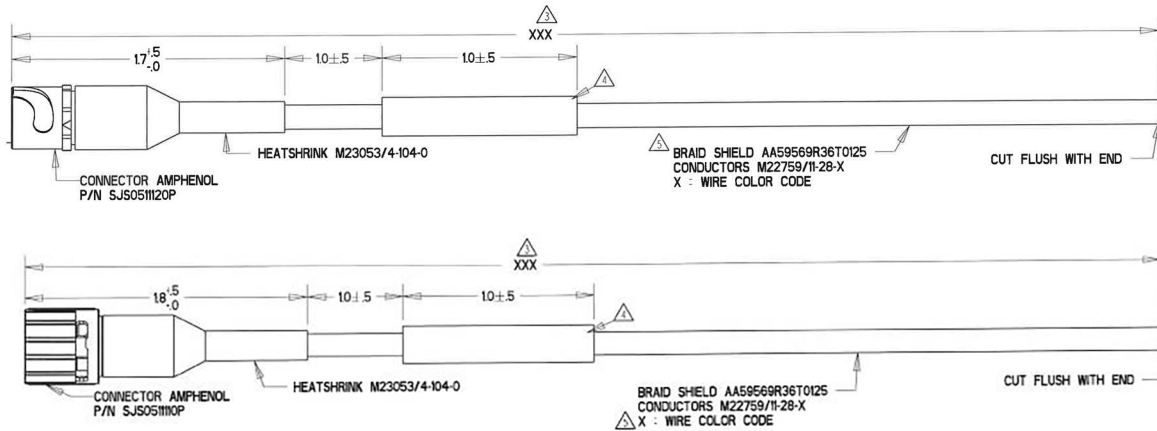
3
XXX

$1.7^{+.5}_{-.0}$

$1.0 \pm .5$

$1.0 \pm .5$

4

HEATSHRINK M23053/4-104-0

5 BRAID SHIELD AA59569R36T0125
CONDUCTORS M22759/11-28-X
X : WIRE COLOR CODE

CUT FLUSH WITH END

CONNECTOR AMPHENOL
P/N SJS0511120P

3
XXX

$1.8^{+.5}_{-.0}$

$1.0 \pm .5$

$1.0 \pm .5$

4

CONNECTOR AMPHENOL
P/N SJS0511110P

HEATSHRINK M23053/4-104-0

BRAID SHIELD AA59569R36T0125
CONDUCTORS M22759/11-28-X
5 X : WIRE COLCR CODE

CUT FLUSH WITH END